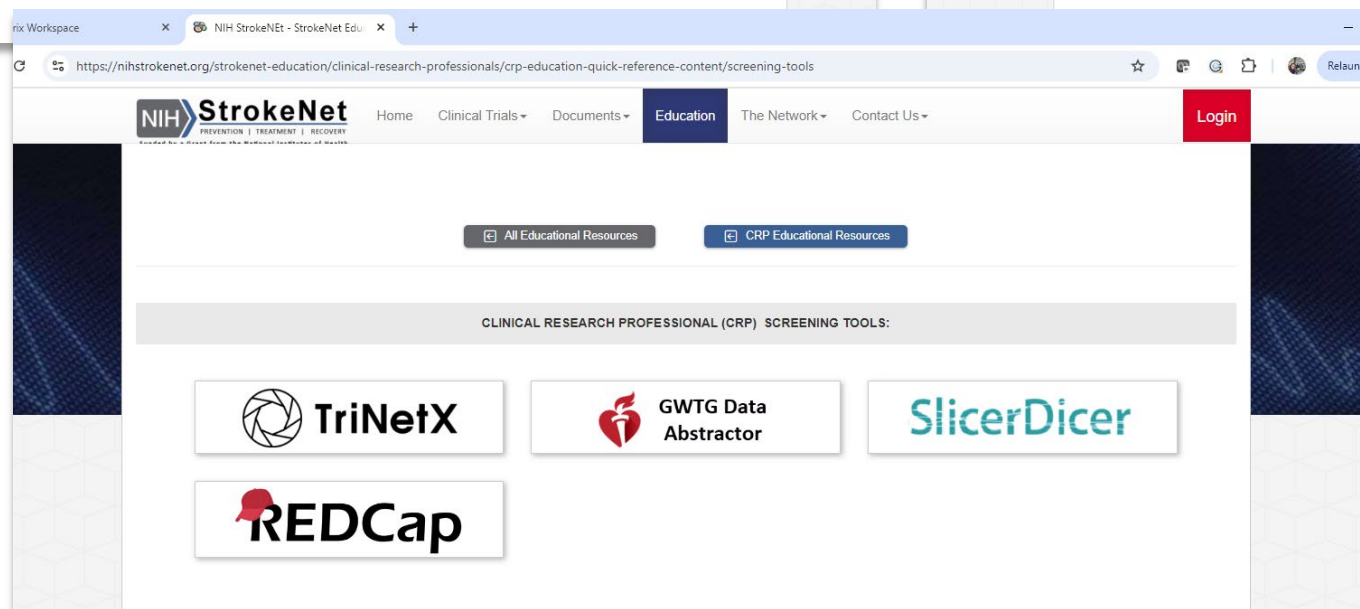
rix Workspace ×
NIH StrokeNEt - StrokeNet Edu ×
+
https://nihstrokenet.org/strokenet-education/clinical-research-professionals/crp-education-quick-reference-content/screening-tools
Relaun

NIH StrokeNet
PREVENTION | TREATMENT | RECOVERY
Funded by a Grant from the National Institutes of Health

Home Clinical Trials Documents Education The Network Contact Us Login

All Educational Resources CRP Educational Resources

CLINICAL RESEARCH PROFESSIONAL (CRP) SCREENING TOOLS:

TriNetX
GWTG Data Abstractor
SlicerDicer
REDCap